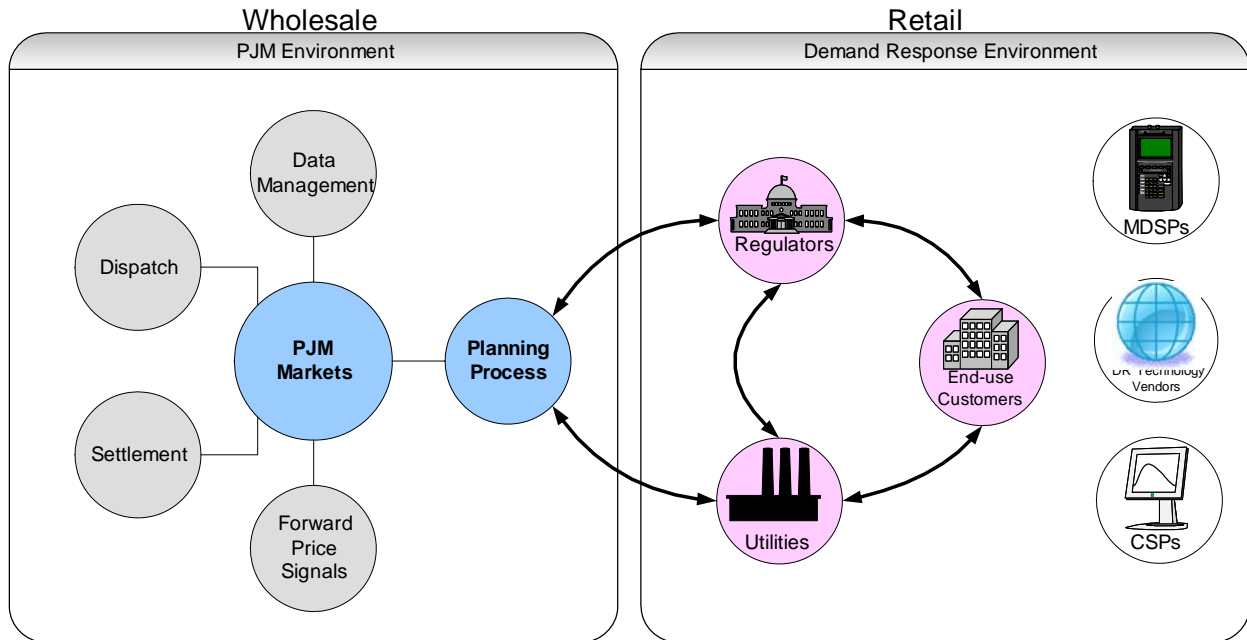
Wholesale

PJM Environment

Data Management

Dispatch

PJM Markets

Planning Process

Settlement

Forward Price Signals

Retail

Demand Response Environment

Regulators

End-use Customers

Utilities

MDSPs

DR Technology Vendors

CSPs